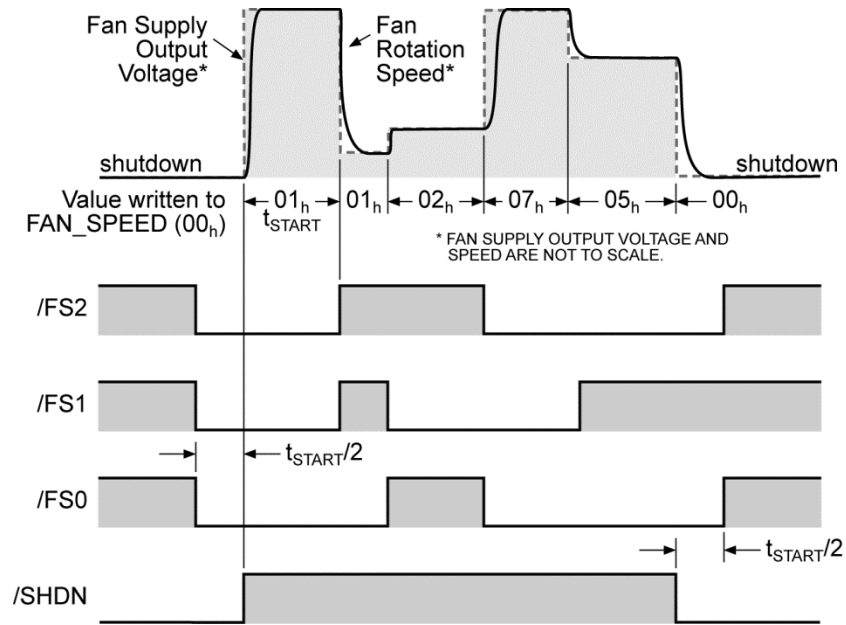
Fan Supply Output Voltage*

Fan Rotation Speed*

shutdown

shutdown

Value written to FAN_SPEED ($00_h$)

$01_h$

$t_{START}$

$01_h$

$02_h$

$07_h$

$05_h$

$00_h$

* FAN SUPPLY OUTPUT VOLTAGE AND SPEED ARE NOT TO SCALE.

/FS2

/FS1

$t_{START}/2$

/FS0

$t_{START}/2$

/SHDN